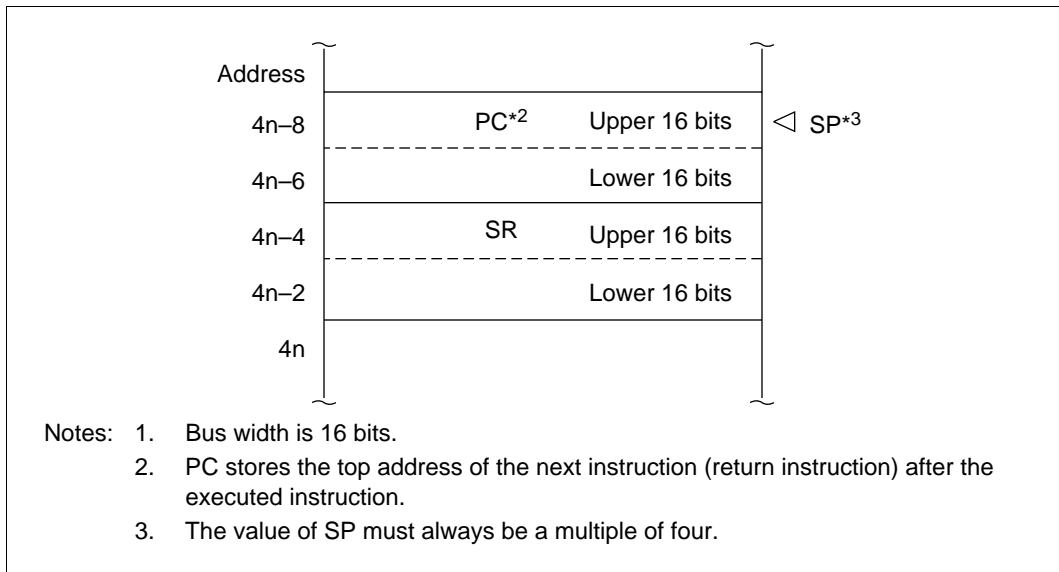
Address

4n–8 PC*2 Upper 16 bits ◁ SP*3

4n–6 Lower 16 bits

4n–4 SR Upper 16 bits

4n–2 Lower 16 bits

4n

Notes: 1. Bus width is 16 bits.

2. PC stores the top address of the next instruction (return instruction) after the executed instruction.

3. The value of SP must always be a multiple of four.